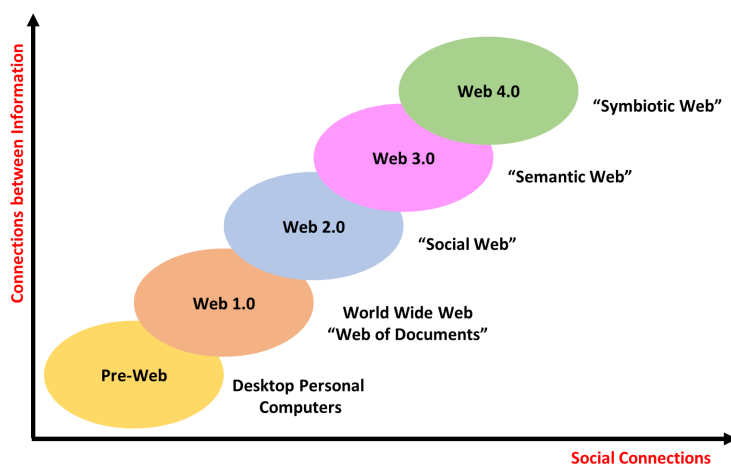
Connections between Information

Web 4.0

"Symbiotic Web"

Web 3.0

"Semantic Web"

Web 2.0

"Social Web"

Web 1.0

World Wide Web
"Web of Documents"

Pre-Web

Desktop Personal Computers

Social Connections